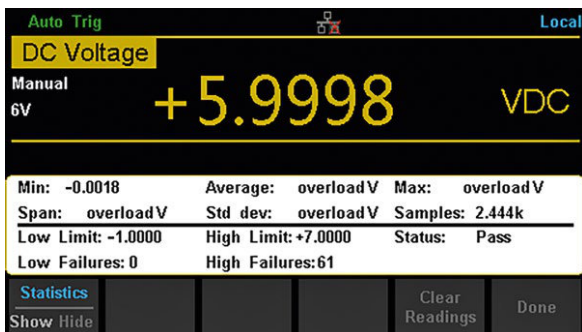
Auto Trig

Local

DC Voltage

Manual
6V

+5.9998

VDC

| Min: -0.0018 | Average: overload V | Max: overload V |
|---|---|---|
| Span: overload V | Std dev: overload V | Samples: 2.444k |
| Low Limit: -1.0000 | High Limit: +7.0000 | Status: Pass |
| Low Failures: 0 | High Failures: 61 | |

Statistics
Show Hide

Clear Readings

Done